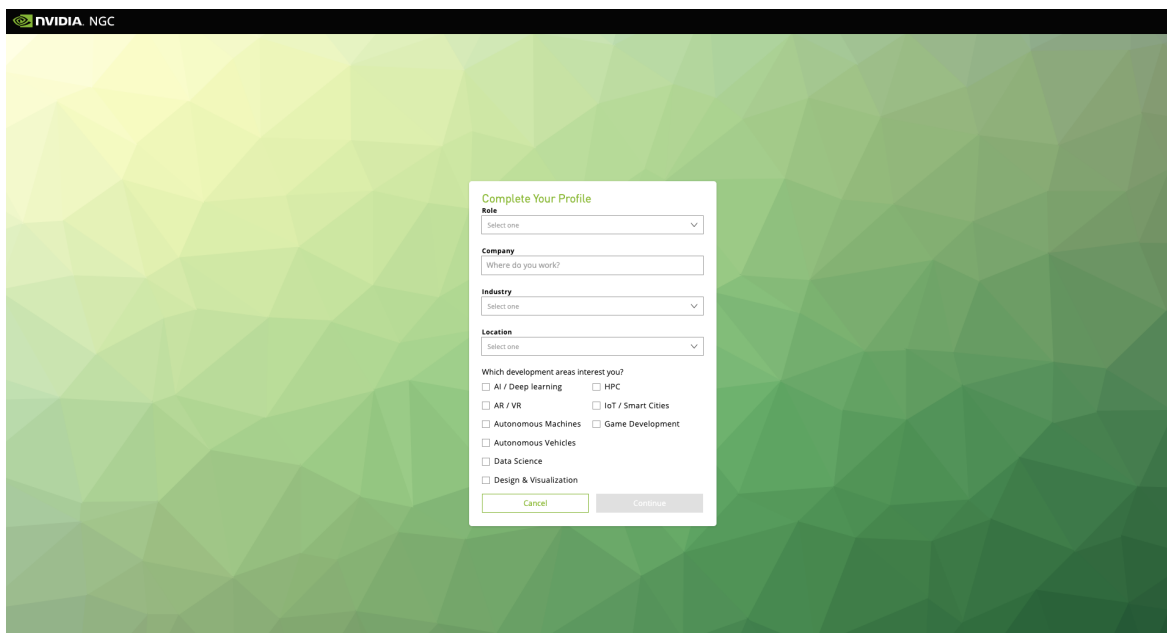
NVIDIA. NGC

Complete Your Profile

Role

Select one

Company

Where do you work?

Industry

Select one

Location

Select one

Which development areas interest you?

AI / Deep learning

HPC

AR / VR

IoT / Smart Cities

Autonomous Machines

Game Development

Autonomous Vehicles

Data Science

Design & Visualization

Cancel

Continue